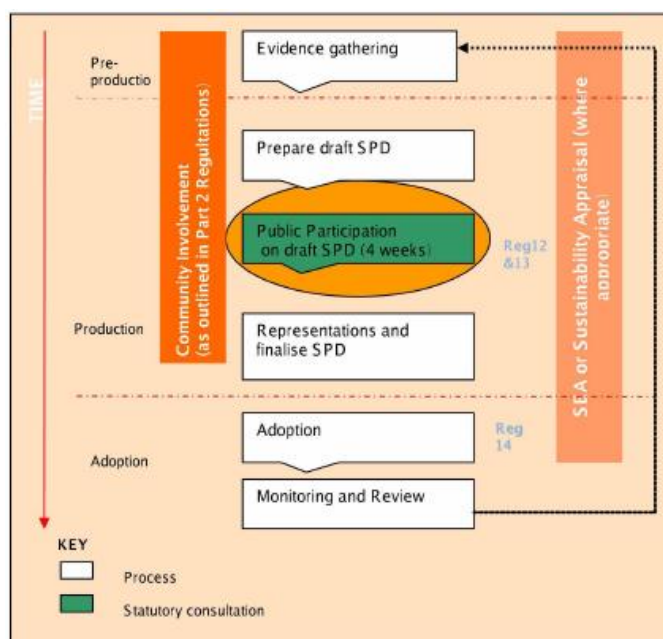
TIME

Pre-productio

Community Involvement (as outlined in Part 2 Regulations)

Evidence gathering

Prepare draft SPD

Public Participation on draft SPD (4 weeks)

Reg12 &13

Production

Representations and finalise SPD

SEA or Sustainability Appraisal (where appropriate)

Adoption

Reg 14

Adoption

Monitoring and Review

KEY

Process

Statutory consultation